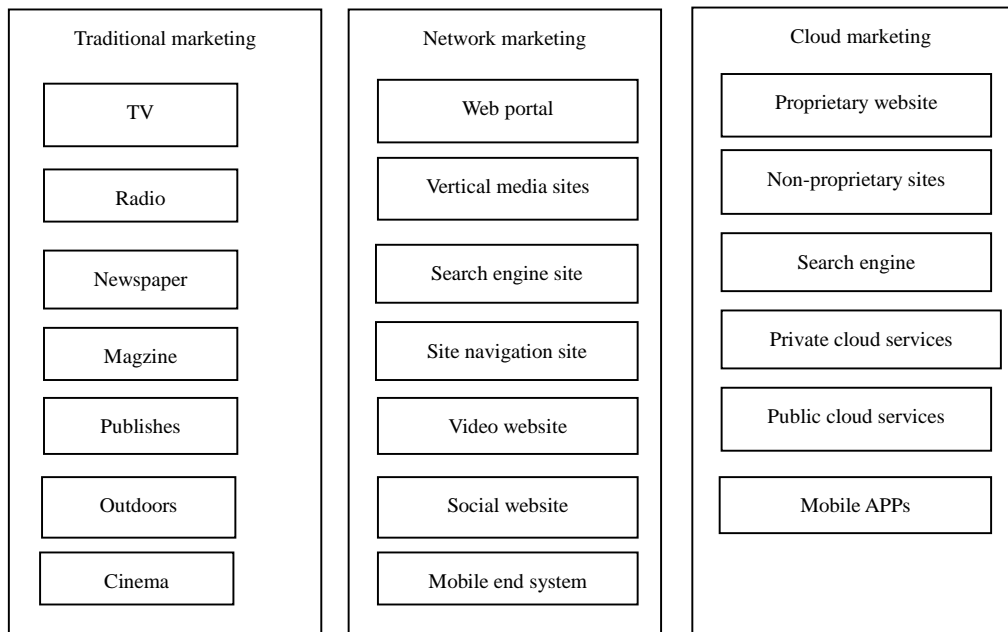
Traditional marketing

TV

Radio

Newspaper

Magzine

Publishes

Outdoors

Cinema

Network marketing

Web portal

Vertical media sites

Search engine site

Site navigation site

Video website

Social website

Mobile end system

Cloud marketing

Proprietary website

Non-proprietary sites

Search engine

Private cloud services

Public cloud services

Mobile APPs